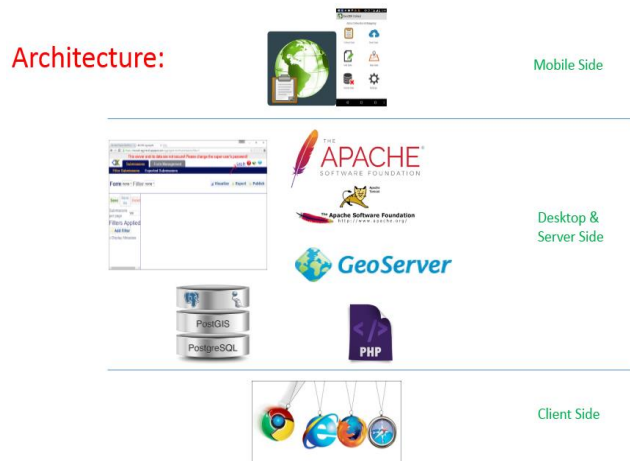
Architecture:

Mobile Side

THE APACHE SOFTWARE FOUNDATION

The Apache Software Foundation
http://www.apache.org/

GeoServer

Form

Filters Applied

Add Filter

PostGIS

PostgreSQL

PHP

Desktop & Server Side

Client Side